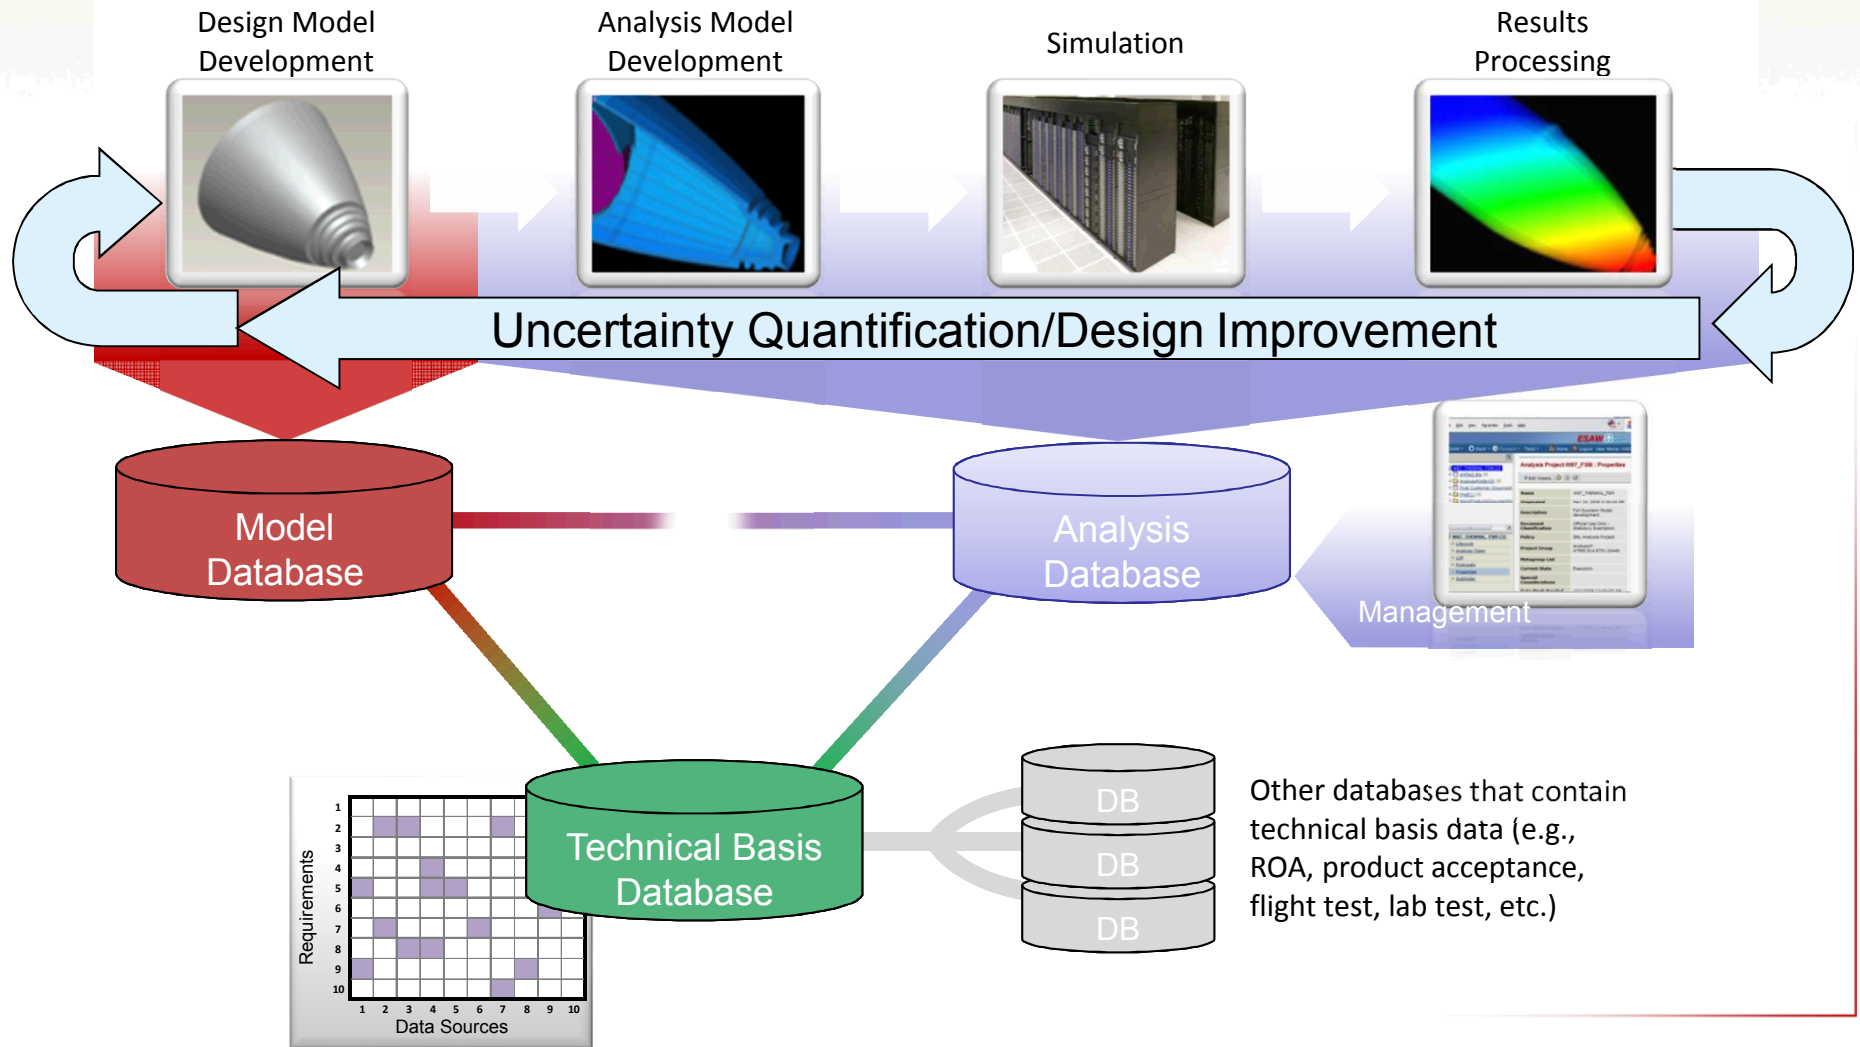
Design Model Development

Analysis Model Development

Simulation

Results Processing

Uncertainty Quantification/Design Improvement

Model Database

Analysis Database

Management

ESAW

Requirements

1
2
3
4
5
6
7
8
9
10

1 2 3 4 5 6 7 8 9 10

Data Sources

Technical Basis Database

DB

DB

DB

Other databases that contain technical basis data (e.g., ROA, product acceptance, flight test, lab test, etc.)